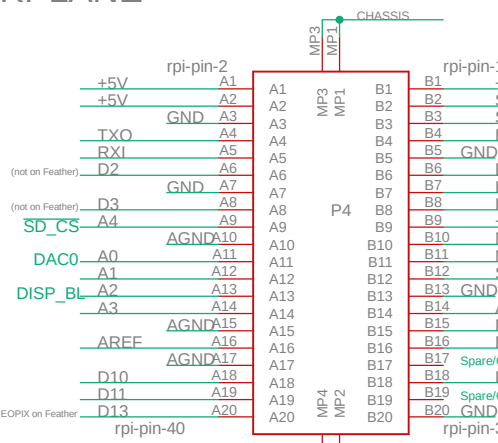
CHASSIS

MP3 MP1

rpi-pin-2

rpi-pin-

+5V A1 A1 B1 B1
+5V A2 A2 B2 B2
GND A3 A3 B3 B3
TXO A4 A4 B4 B4
RXI A5 A5 B5 B5 GND
(not on Feather) D2 A6 A6 B6 B6
GND A7 A7 B7 B7
(not on Feather) D3 A8 A8 B8 B8
SD_CS A4 A9 A9 P4 B9 B9
AGND A10 A10 B10 B10
DAC0 A0 A11 A11 B11 B11
A1 A12 A12 B12 B12
DISP_BL A2 A13 A13 B13 B13 GND
A3 A14 A14 B14 B14
AGND A15 A15 B15 B15
AREF A16 A16 B16 B16
AGND A17 A17 B17 B17 Spare/
D10 A18 A18 B18 B18
D11 A19 A19 B19 B19 Spare/
EOPIX on Feather D13 A20 A20 B20 B20 GND

MP4 MP2

rpi-pin-40

rpi-pin-